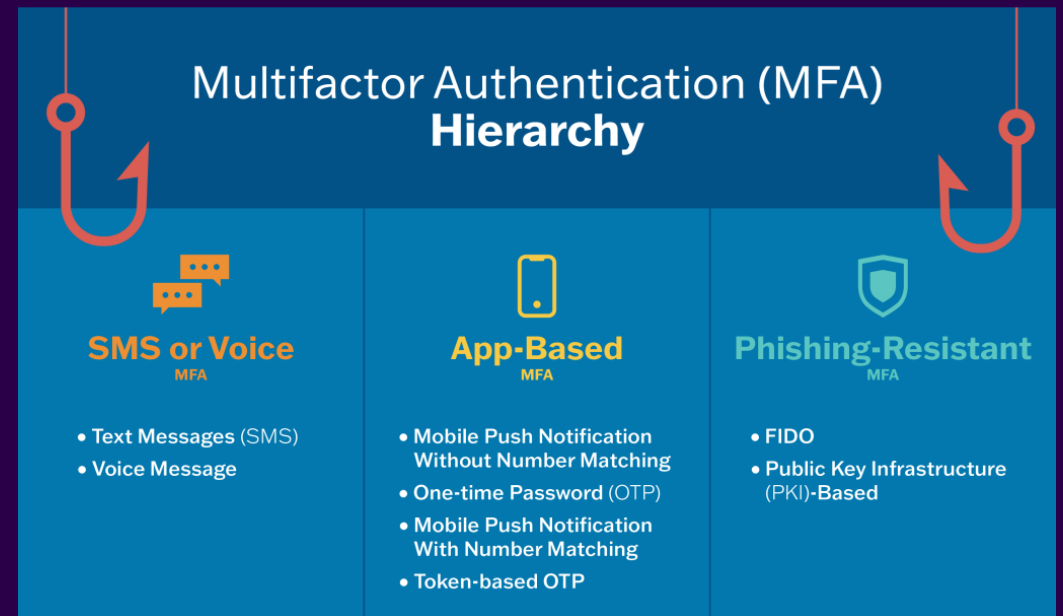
Multifactor Authentication (MFA)
Hierarchy

SMS or Voice
MFA

• Text Messages (SMS)
• Voice Message

App-Based
MFA

• Mobile Push Notification Without Number Matching
• One-time Password (OTP)
• Mobile Push Notification With Number Matching
• Token-based OTP

Phishing-Resistant
MFA

• FIDO
• Public Key Infrastructure (PKI)-Based